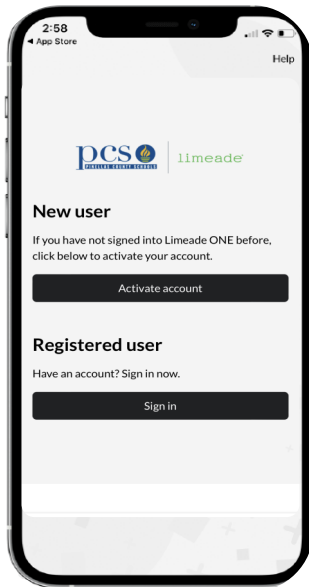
2:58
◀ App Store

Help

pcs
PINELLAS COUNTY SCHOOLS

limeade

New user

If you have not signed into Limeade ONE before, click below to activate your account.

Activate account

Registered user

Have an account? Sign in now.

Sign in